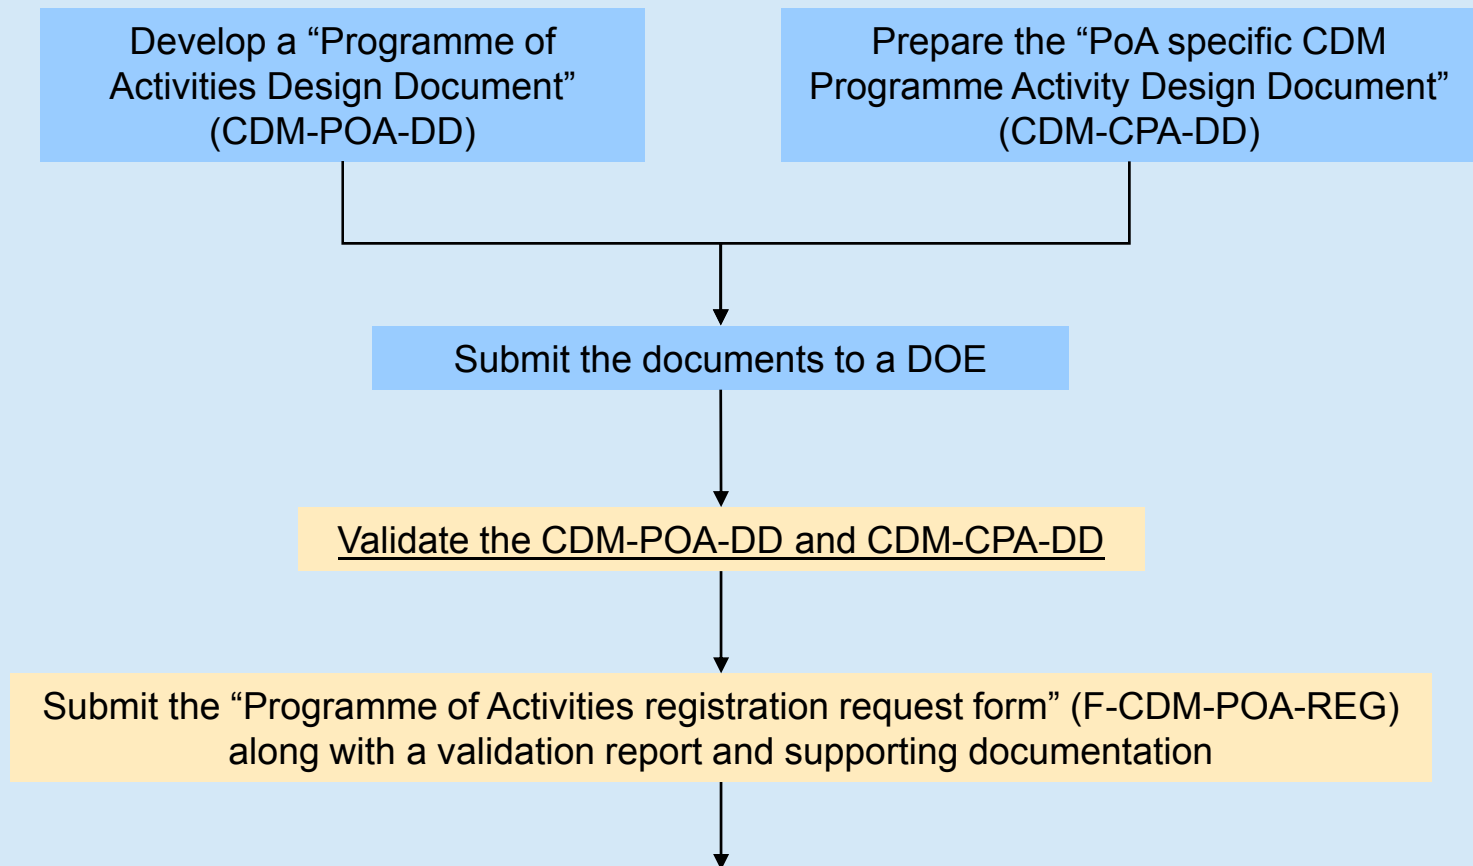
Develop a “Programme of Activities Design Document” (CDM-POA-DD)

Prepare the “PoA specific CDM Programme Activity Design Document” (CDM-CPA-DD)

Submit the documents to a DOE

Validate the CDM-POA-DD and CDM-CPA-DD

Submit the “Programme of Activities registration request form” (F-CDM-POA-REG) along with a validation report and supporting documentation